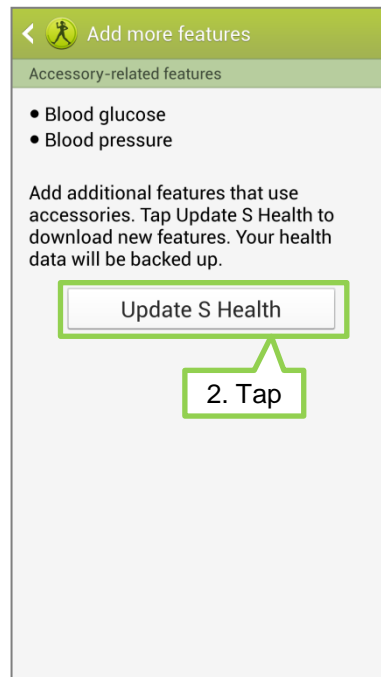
Add more features

Accessory-related features

• Blood glucose
• Blood pressure

Add additional features that use accessories. Tap Update S Health to download new features. Your health data will be backed up.

Update S Health

2. Tap